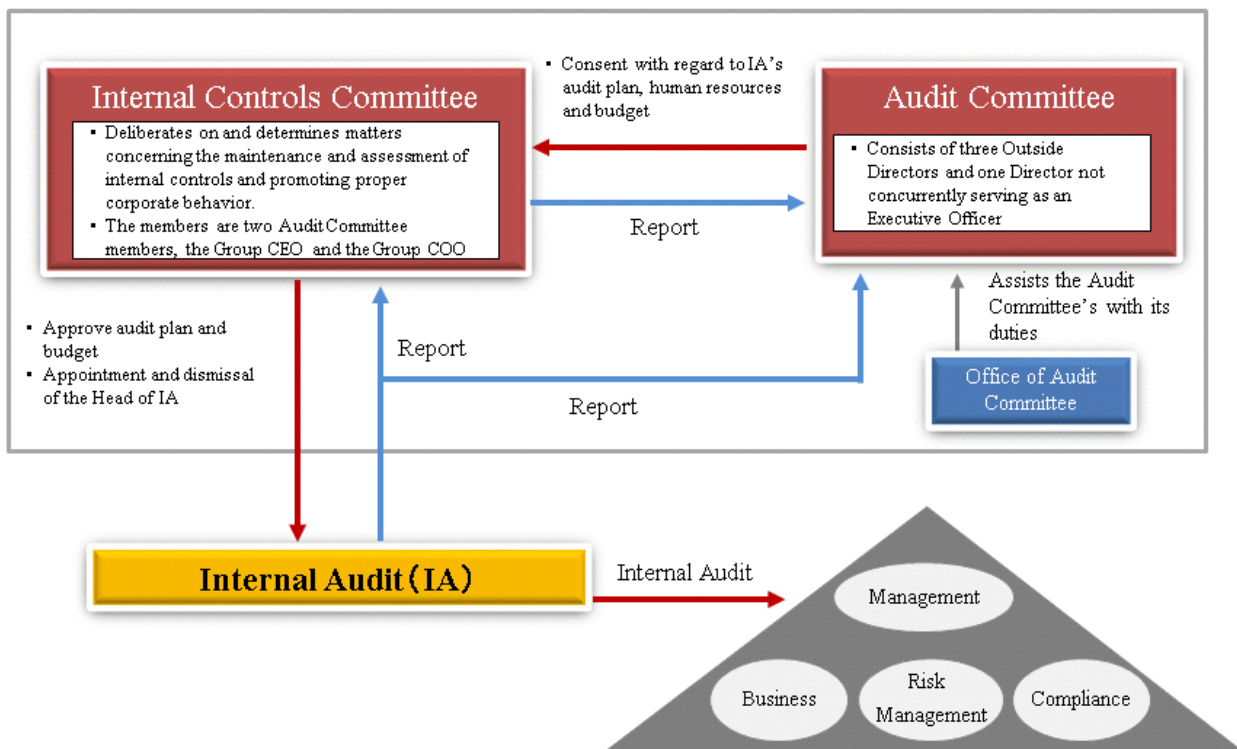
Internal Controls Committee

▪ Deliberates on and determines matters concerning the maintenance and assessment of internal controls and promoting proper corporate behavior.
▪ The members are two Audit Committee members, the Group CEO and the Group COO

▪ Consent with regard to IA's audit plan, human resources and budget

Report

Audit Committee

▪ Consists of three Outside Directors and one Director not concurrently serving as an Executive Officer

Assists the Audit Committee's with its duties

Office of Audit Committee

▪ Approve audit plan and budget
▪ Appointment and dismissal of the Head of IA

Report

Report

Internal Audit（IA）

Internal Audit

Management

Business

Risk Management

Compliance